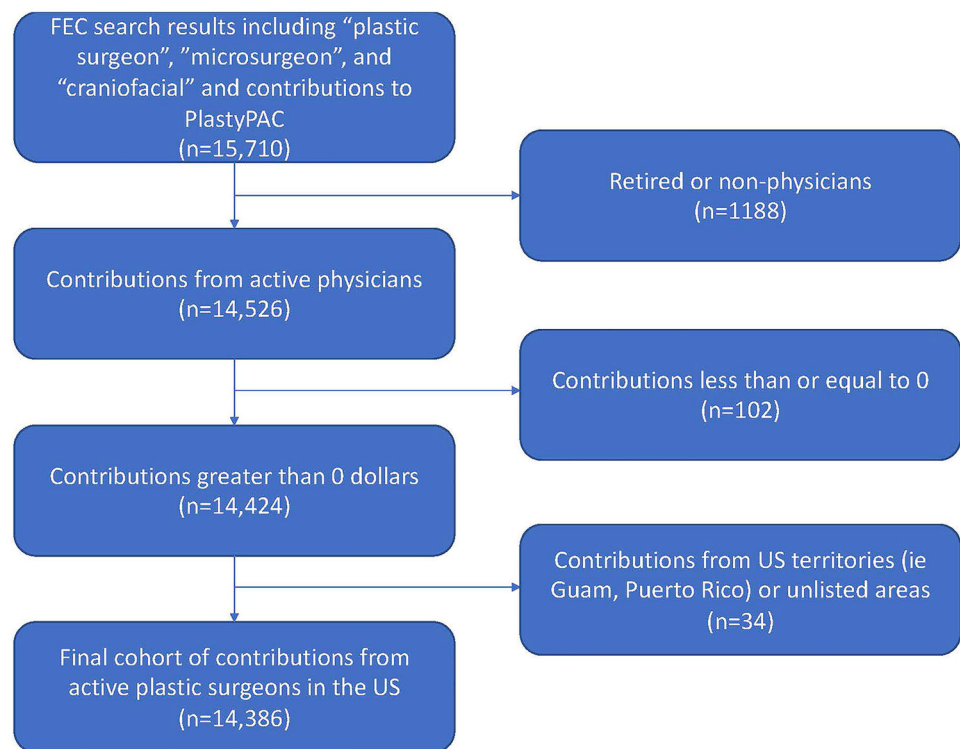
FEC search results including “plastic surgeon”, ”microsurgeon”, and “craniofacial” and contributions to PlastyPAC
(n=15,710)

Retired or non-physicians
(n=1188)

Contributions from active physicians
(n=14,526)

Contributions less than or equal to 0
(n=102)

Contributions greater than 0 dollars
(n=14,424)

Contributions from US territories (ie Guam, Puerto Rico) or unlisted areas
(n=34)

Final cohort of contributions from active plastic surgeons in the US
(n=14,386)